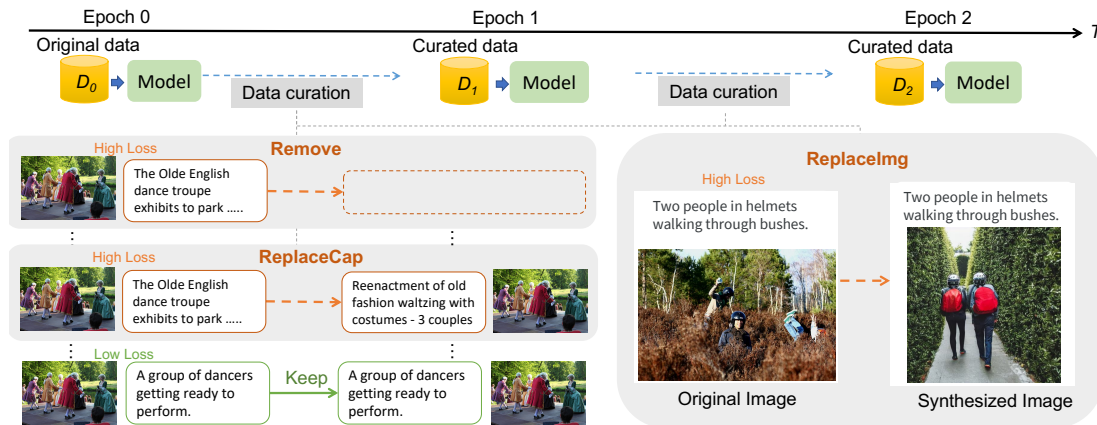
Epoch 0

Epoch 1

Epoch 2

T

Original data

$D_0$

Model

Data curation

Curated data

$D_1$

Model

Data curation

Curated data

$D_2$

Model

High Loss

Remove

The Olde English dance troupe exhibits to park .....

⋮

⋮

High Loss

ReplaceCap

The Olde English dance troupe exhibits to park .....

Reenactment of old fashion waltzing with costumes - 3 couples

⋮

⋮

Low Loss

A group of dancers getting ready to perform.

Keep

A group of dancers getting ready to perform.

ReplaceImg

High Loss

Two people in helmets walking through bushes.

Two people in helmets walking through bushes.

Original Image

Synthesized Image